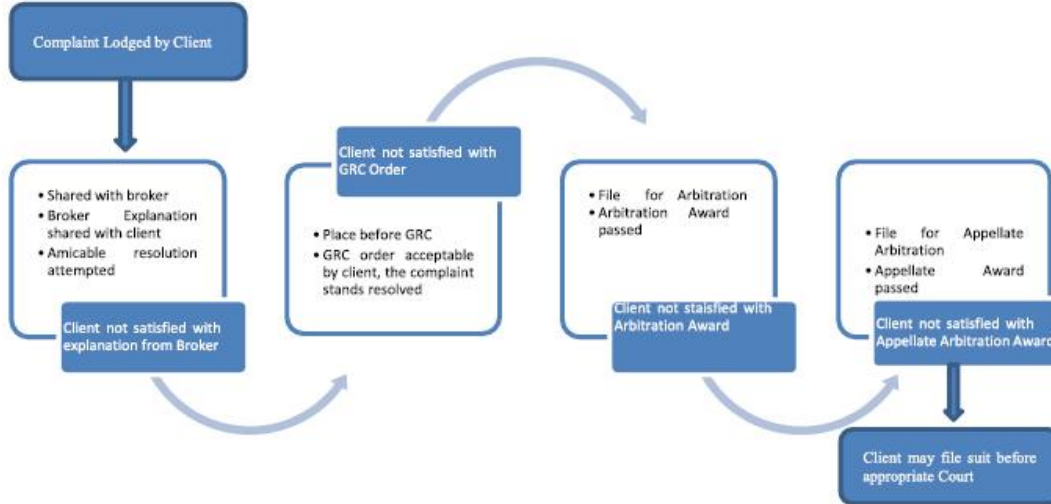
Complaint Lodged by Client

- Shared with broker
- Broker Explanation shared with client
- Amicable resolution attempted

Client not satisfied with explanation from Broker

Client not satisfied with GRC Order

- Place before GRC
- GRC order acceptable by client, the complaint stands resolved

- File for Arbitration
- Arbitration Award passed

Client not staisfied with Arbitration Award

- File for Appellate Arbitration
- Appellate Award passed

Client not satisfied with Appellate Arbitration Awar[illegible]

Client may file suit before appropriate Court